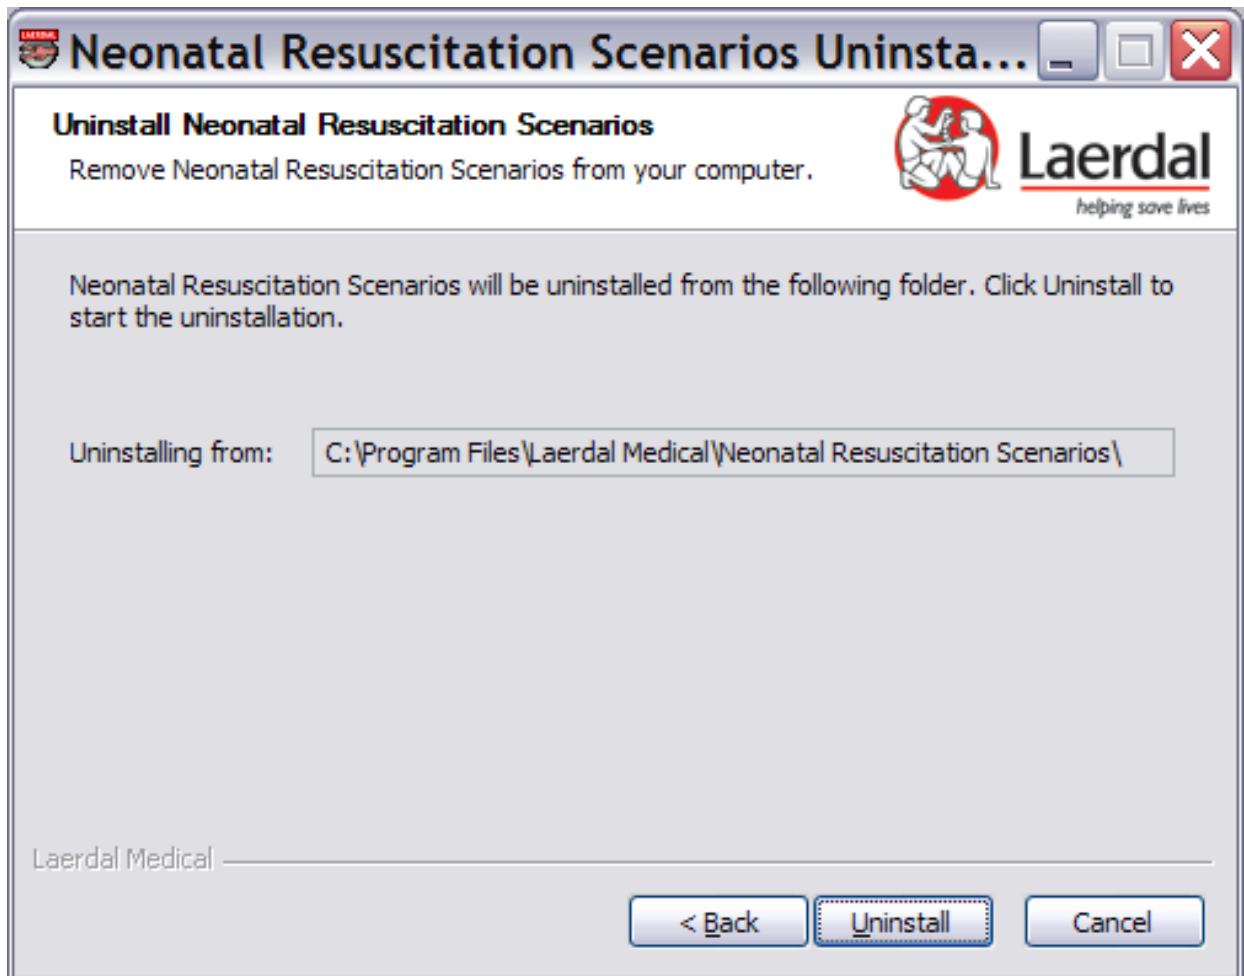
Neonatal Resuscitation Scenarios Uninsta...

Uninstall Neonatal Resuscitation Scenarios

Remove Neonatal Resuscitation Scenarios from your computer.

Laerdal
helping save lives

Neonatal Resuscitation Scenarios will be uninstalled from the following folder. Click Uninstall to start the uninstallation.

Uninstalling from: C:\Program Files\Laerdal Medical\Neonatal Resuscitation Scenarios\

Laerdal Medical

< Back Uninstall Cancel